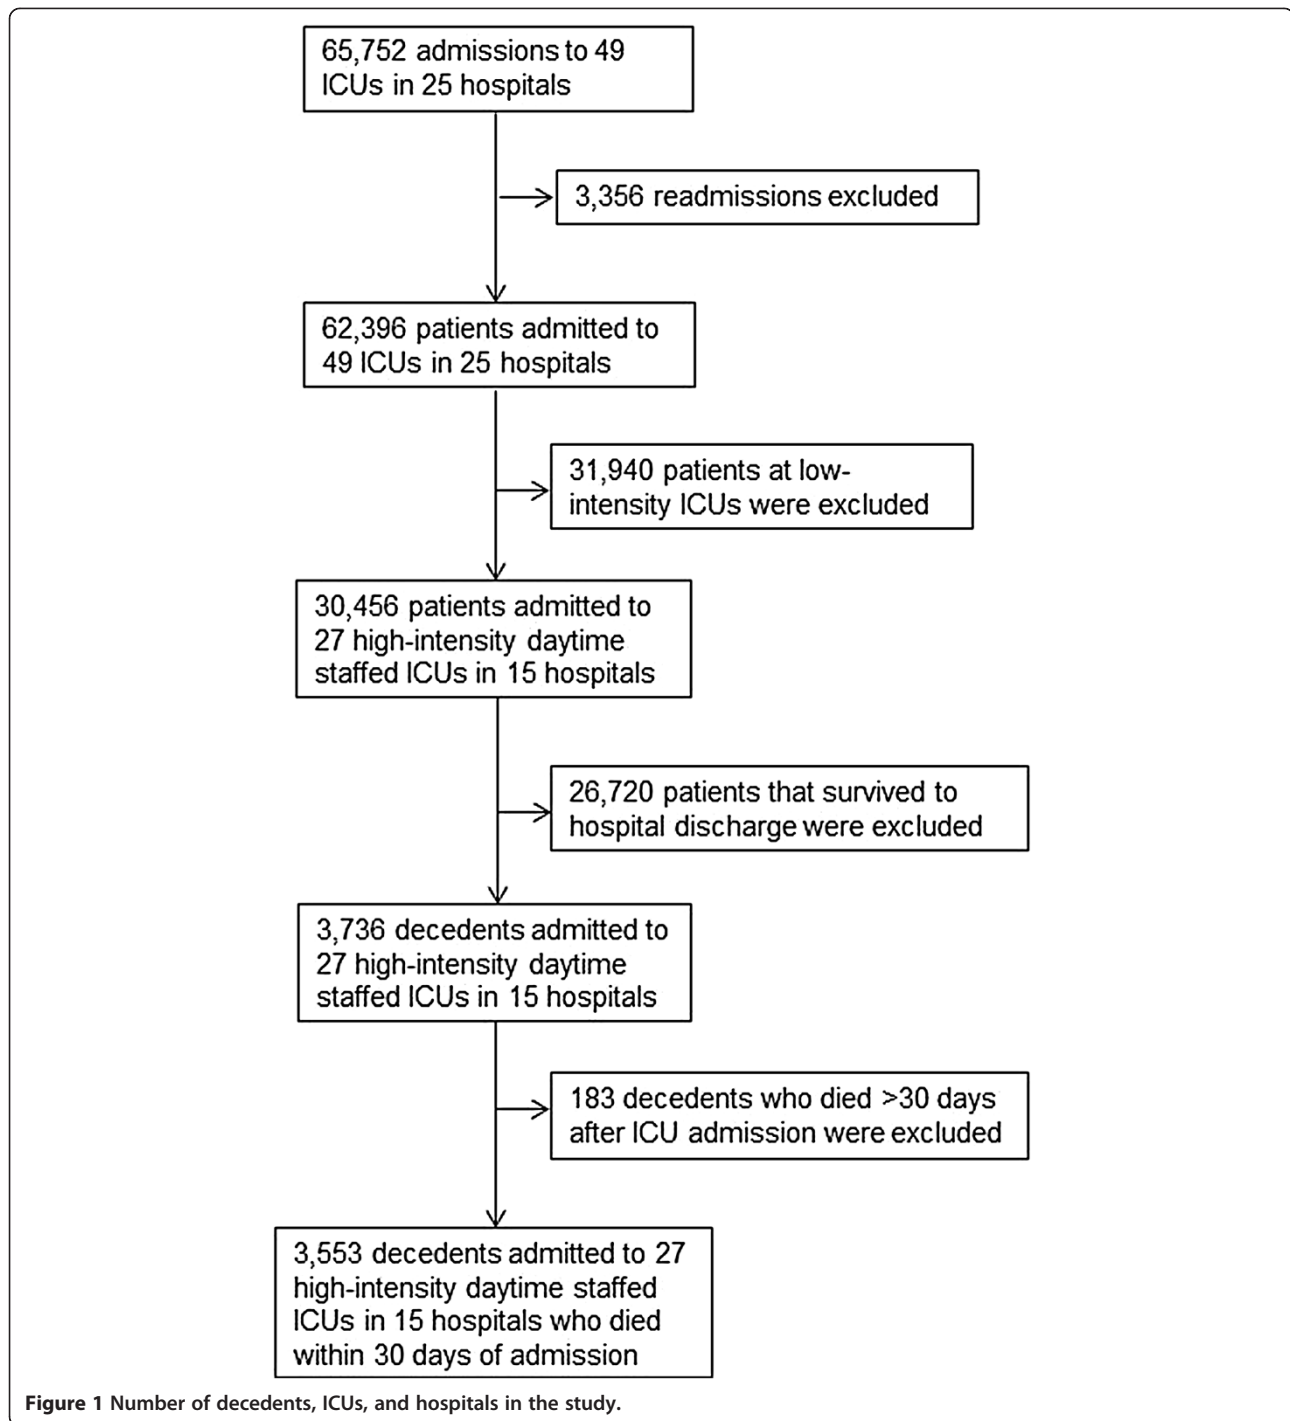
65,752 admissions to 49 ICUs in 25 hospitals

3,356 readmissions excluded

62,396 patients admitted to 49 ICUs in 25 hospitals

31,940 patients at low-intensity ICUs were excluded

30,456 patients admitted to 27 high-intensity daytime staffed ICUs in 15 hospitals

26,720 patients that survived to hospital discharge were excluded

3,736 decedents admitted to 27 high-intensity daytime staffed ICUs in 15 hospitals

183 decedents who died >30 days after ICU admission were excluded

3,553 decedents admitted to 27 high-intensity daytime staffed ICUs in 15 hospitals who died within 30 days of admission

Figure 1 Number of decedents, ICUs, and hospitals in the study.